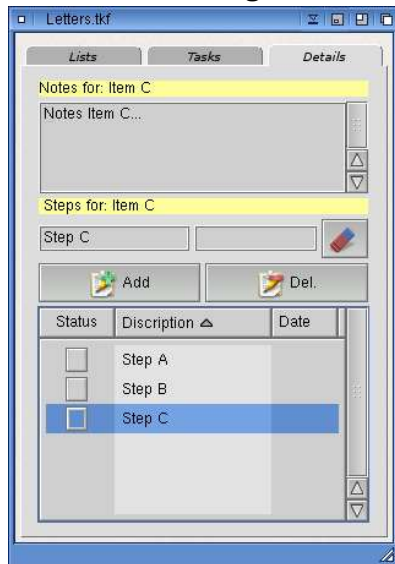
Letters.tkf

Lists | Tasks | Details

Notes for: Item C

Notes Item C...

Steps for: Item C

Step C

Add | Del.

| Status | Discription | Date |
|---|---|---|
| | Step A | |
| | Step B | |
| | Step C | |